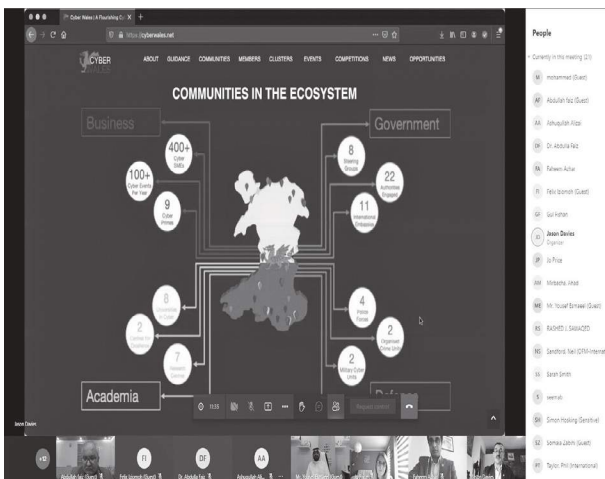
Cyber Wales | A Flourishing Cy... ×

https://cyberwales.net

CYBER

ABOUT GUIDANCE COMMUNITIES MEMBERS CLUSTERS EVENTS COMPETITIONS NEWS OPPORTUNITIES

COMMUNITIES IN THE ECOSYSTEM

Business

Government

400+ Cyber SMEs

100+ Cyber Events Per Year

9 Cyber Primes

8 Steering Groups

22 Authorities Engaged

11 International Embassies

8 Universities for Cyber

2 Centres for Excellence

7 Research Centres

4 Police Forces

2 Organised Crime Units

2 Military Cyber Units

Academia

Defence

Jason Davies

11:55

Request control

People

Currently in this meeting (21)

mohammed (Guest)

Abdullah faiz (Guest)

Ashuquillah Alizai

Dr. Abdulla Faiz

Faheem Azhar

Felix Izomoh (Guest)

Gul Kohan

Jason Davies
Organiser

Jo Price

Mobasha Ahad

Mr. Yousef Ezmaeel (Guest)

RASHED I. SAMADED

Sandford, Neil (CPNI-Internat

Sarah Smith

seemab

Simon Hosking (Sensitive)

somaia Zabihi (Guest)

Taylor, Phil (International)

+12

Abdullah faiz (Guest)

FI

Felix Izomoh (Guest)

DF

Dr. Abdulla Faiz

AA

Ashuquillah Ali...